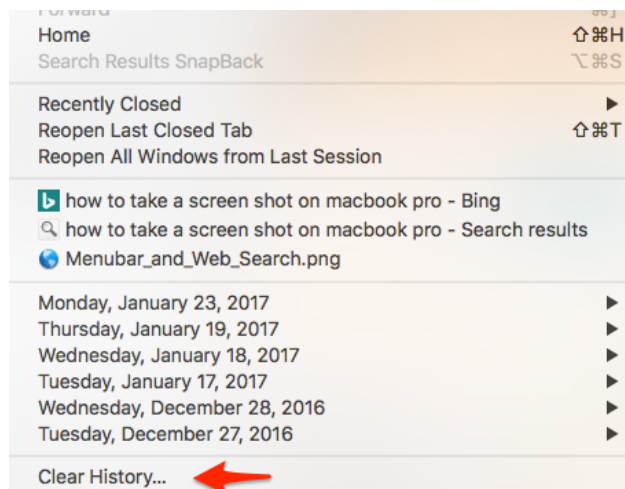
Forward ⌘]
Home ⇧⌘H
Search Results SnapBack ⌥⌘S

Recently Closed ▶
Reopen Last Closed Tab ⇧⌘T
Reopen All Windows from Last Session

how to take a screen shot on macbook pro - Bing
how to take a screen shot on macbook pro - Search results
Menubar_and_Web_Search.png

Monday, January 23, 2017 ▶
Thursday, January 19, 2017 ▶
Wednesday, January 18, 2017 ▶
Tuesday, January 17, 2017 ▶
Wednesday, December 28, 2016 ▶
Tuesday, December 27, 2016 ▶

Clear History...